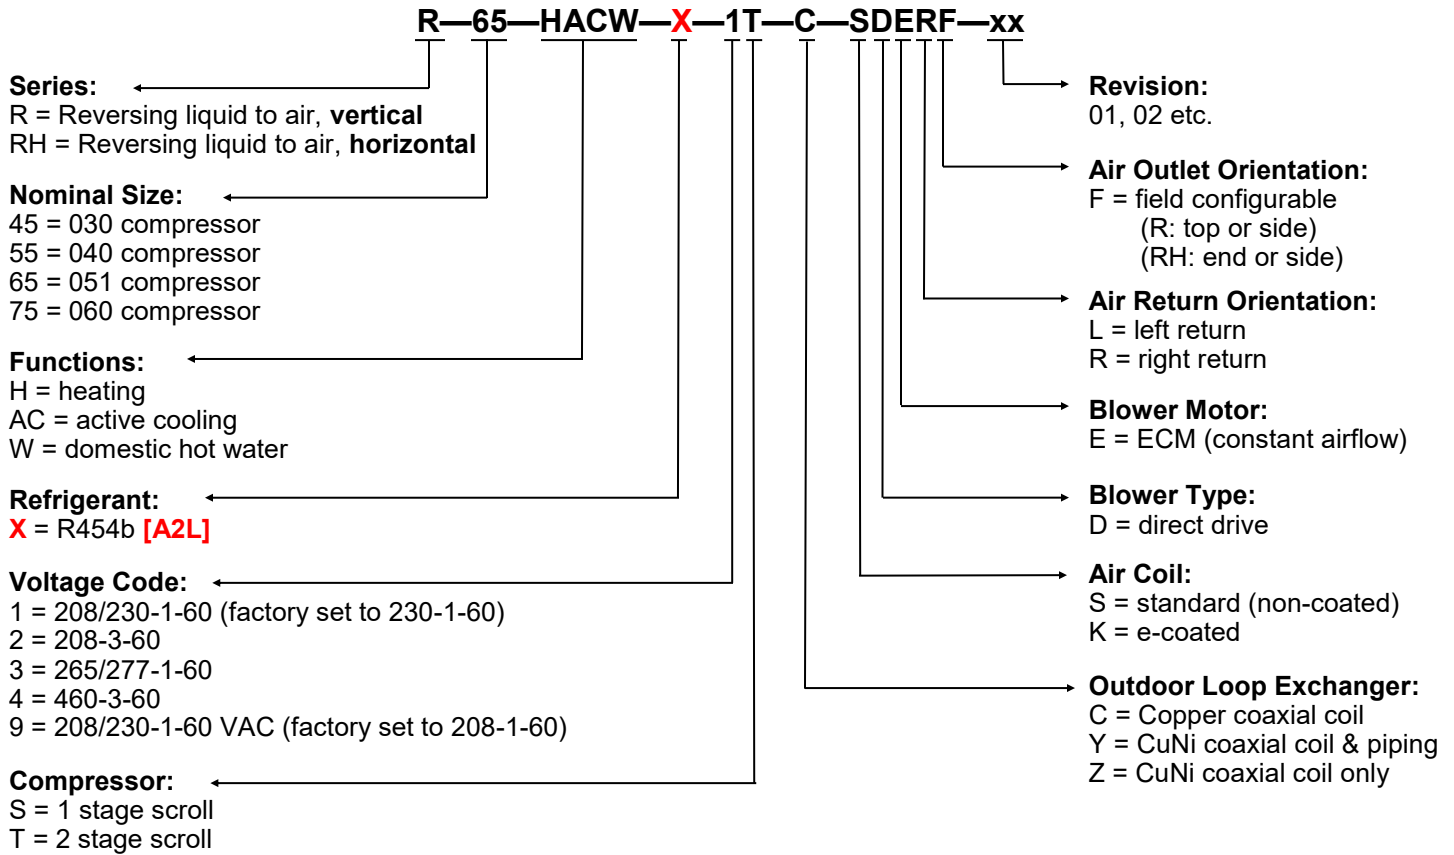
R—65—HACW—X—1T—C—SDERF—xx

Series:
R = Reversing liquid to air, vertical
RH = Reversing liquid to air, horizontal

Nominal Size:
45 = 030 compressor
55 = 040 compressor
65 = 051 compressor
75 = 060 compressor

Functions:
H = heating
AC = active cooling
W = domestic hot water

Refrigerant:
X = R454b [A2L]

Voltage Code:
1 = 208/230-1-60 (factory set to 230-1-60)
2 = 208-3-60
3 = 265/277-1-60
4 = 460-3-60
9 = 208/230-1-60 VAC (factory set to 208-1-60)

Compressor:
S = 1 stage scroll
T = 2 stage scroll

Revision:
01, 02 etc.

Air Outlet Orientation:
F = field configurable
(R: top or side)
(RH: end or side)

Air Return Orientation:
L = left return
R = right return

Blower Motor:
E = ECM (constant airflow)

Blower Type:
D = direct drive

Air Coil:
S = standard (non-coated)
K = e-coated

Outdoor Loop Exchanger:
C = Copper coaxial coil
Y = CuNi coaxial coil & piping
Z = CuNi coaxial coil only